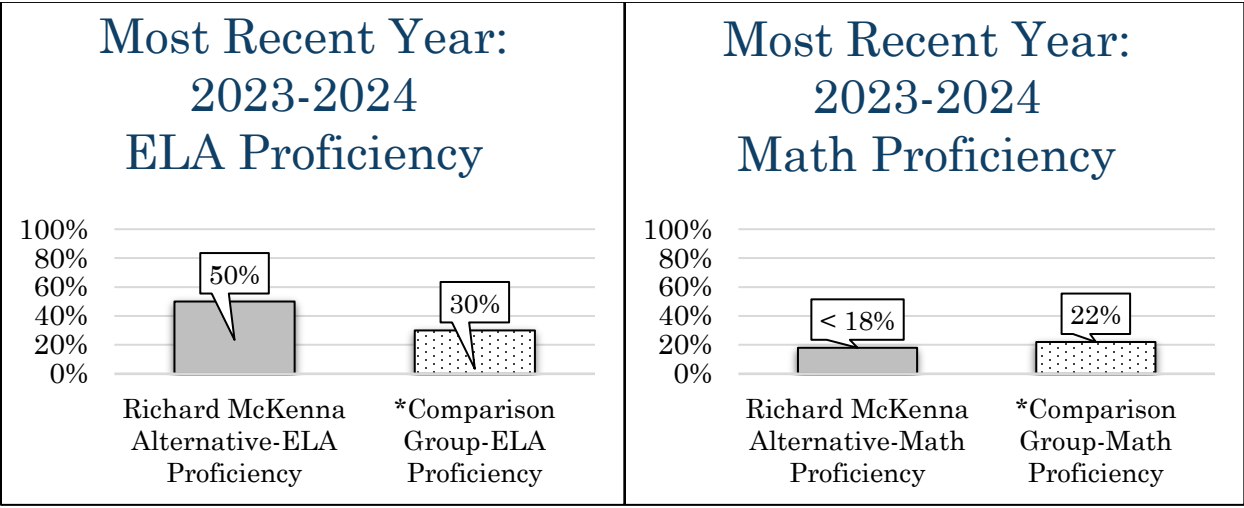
Most Recent Year: 2023-2024 ELA Proficiency

100%
80%
60%
40%
20%
0%

50%

30%

Richard McKenna Alternative-ELA Proficiency

*Comparison Group-ELA Proficiency

Most Recent Year: 2023-2024 Math Proficiency

100%
80%
60%
40%
20%
0%

< 18%

22%

Richard McKenna Alternative-Math Proficiency

*Comparison Group-Math Proficiency